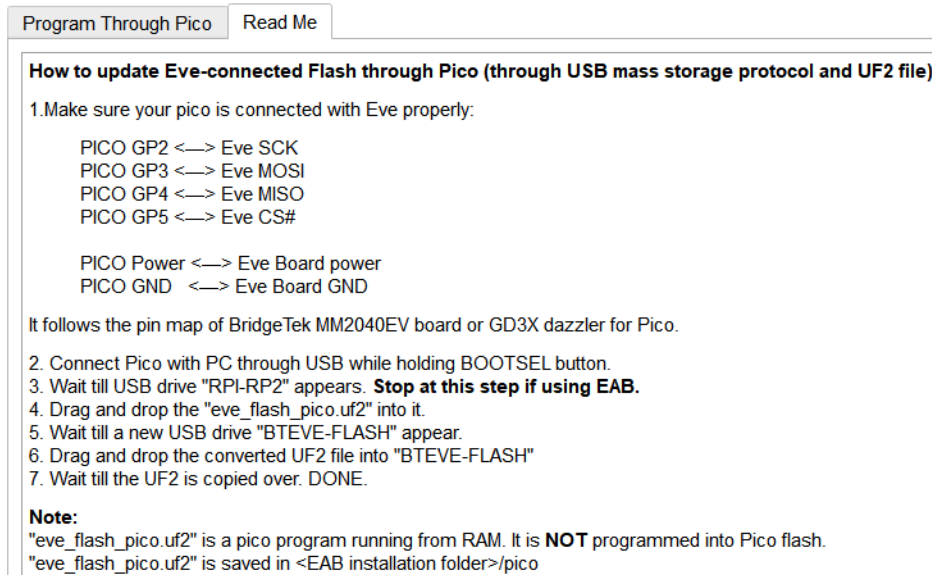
Program Through Pico | Read Me

How to update Eve-connected Flash through Pico (through USB mass storage protocol and UF2 file)

1.Make sure your pico is connected with Eve properly:

PICO GP2 <—> Eve SCK
PICO GP3 <—> Eve MOSI
PICO GP4 <—> Eve MISO
PICO GP5 <—> Eve CS#

PICO Power <—> Eve Board power
PICO GND <—> Eve Board GND

It follows the pin map of BridgeTek MM2040EV board or GD3X dazzler for Pico.

2. Connect Pico with PC through USB while holding BOOTSEL button.
3. Wait till USB drive "RPI-RP2" appears. Stop at this step if using EAB.
4. Drag and drop the "eve_flash_pico.uf2" into it.
5. Wait till a new USB drive "BTEVE-FLASH" appear.
6. Drag and drop the converted UF2 file into "BTEVE-FLASH"
7. Wait till the UF2 is copied over. DONE.

Note:
"eve_flash_pico.uf2" is a pico program running from RAM. It is NOT programmed into Pico flash.
"eve_flash_pico.uf2" is saved in <EAB installation folder>/pico